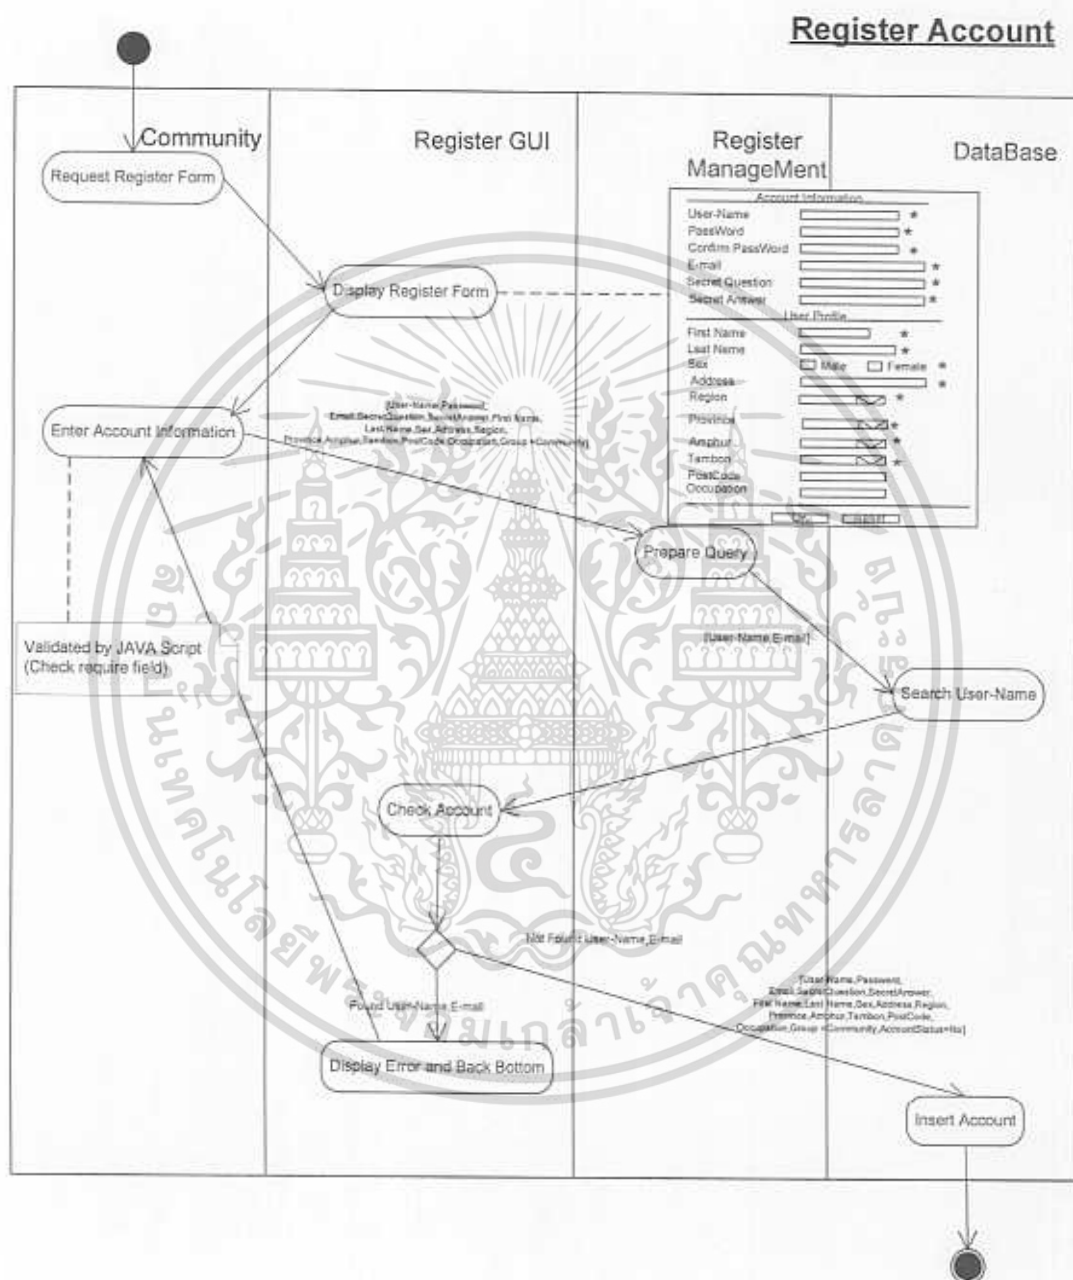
Register Account

Community

Register GUI

Register ManageMent

DataBase

Request Register Form

Display Register Form

Account Information

User-Name *

PassWord *

Confirm PassWord *

E-mail *

Secret Question *

Secret Answer *

User Profile

First Name *

Last Name *

Sex Male Female *

Address *

Region *

Province *

Amphur *

Tambon *

PostCode

Occupation

OK Cancel

Enter Account Information

{User-Name,Password, Email,SecretQuestion,SecretAnswer,First Name, Last Name,Sex,Address,Region, Province,Amphur,Tambon,PostCode,Occupation,Group =Community}

Prepare Query

{User-Name,E-mail}

Validated by JAVA Script (Check require field)

Search User-Name

Check Account

Not Found User-Name,Email

{User-Name,Password, Email,SecretQuestion,SecretAnswer, First Name,Last Name,Sex,Address,Region, Province,Amphur,Tambon,PostCode, Occupation,Group =Community,AccountStatus=No}

Found User-Name,E-mail

Display Error and Back Bottom

Insert Account